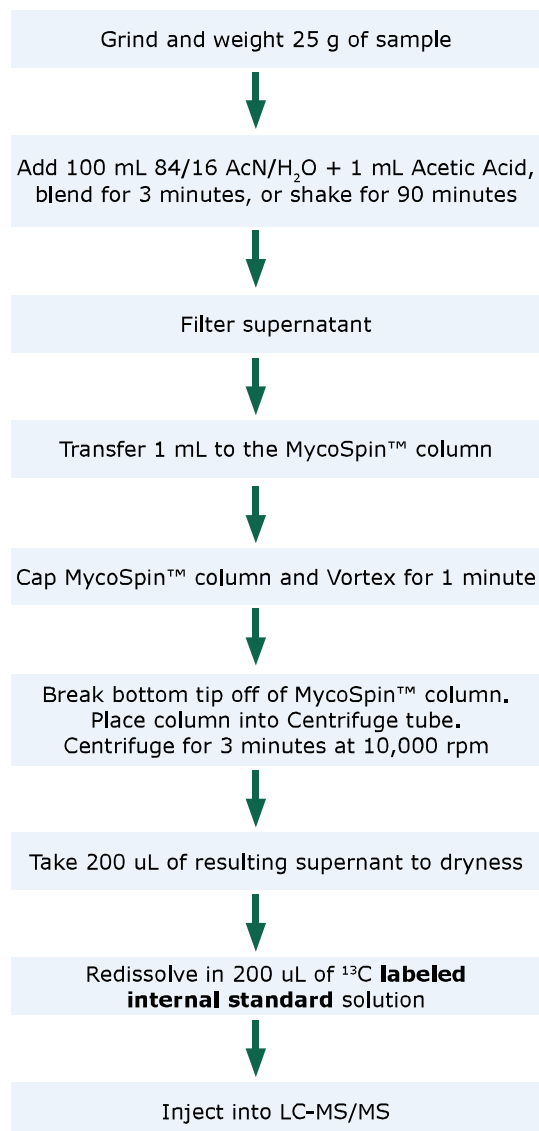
Grind and weight 25 g of sample

Add 100 mL 84/16 AcN/$H_2O$ + 1 mL Acetic Acid, blend for 3 minutes, or shake for 90 minutes

Filter supernatant

Transfer 1 mL to the MycoSpin™ column

Cap MycoSpin™ column and Vortex for 1 minute

Break bottom tip off of MycoSpin™ column.
Place column into Centrifuge tube.
Centrifuge for 3 minutes at 10,000 rpm

Take 200 uL of resulting supernant to dryness

Redissolve in 200 uL of $^{13}C$ **labeled internal standard** solution

Inject into LC-MS/MS